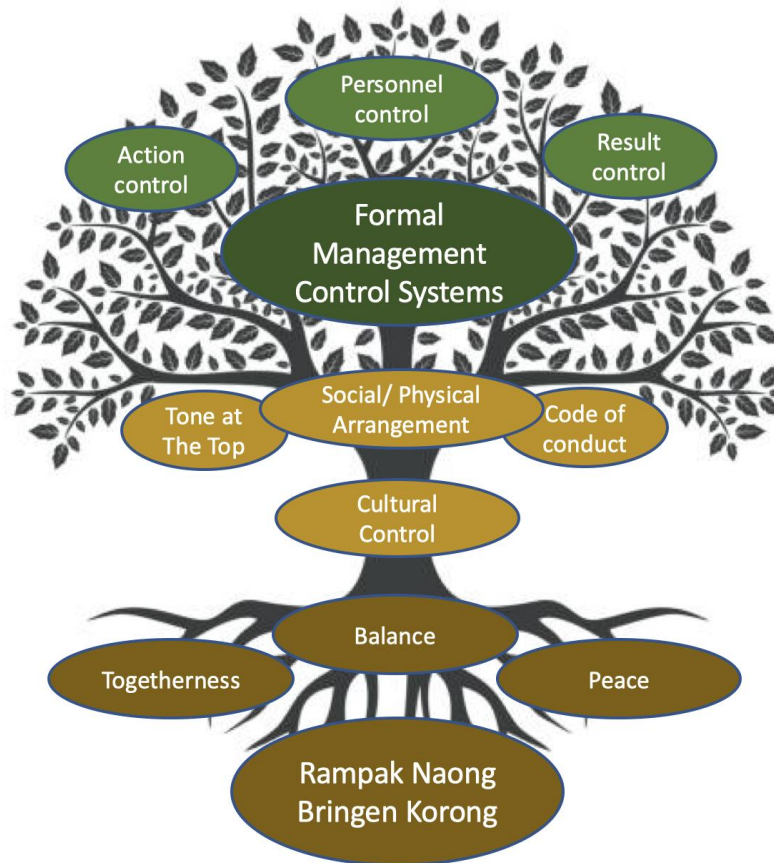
Personnel control

Action control

Result control

Formal Management Control Systems

Social/ Physical Arrangement

Tone at The Top

Code of conduct

Cultural Control

Balance

Togetherness

Peace

Rampak Naong Bringen Korong